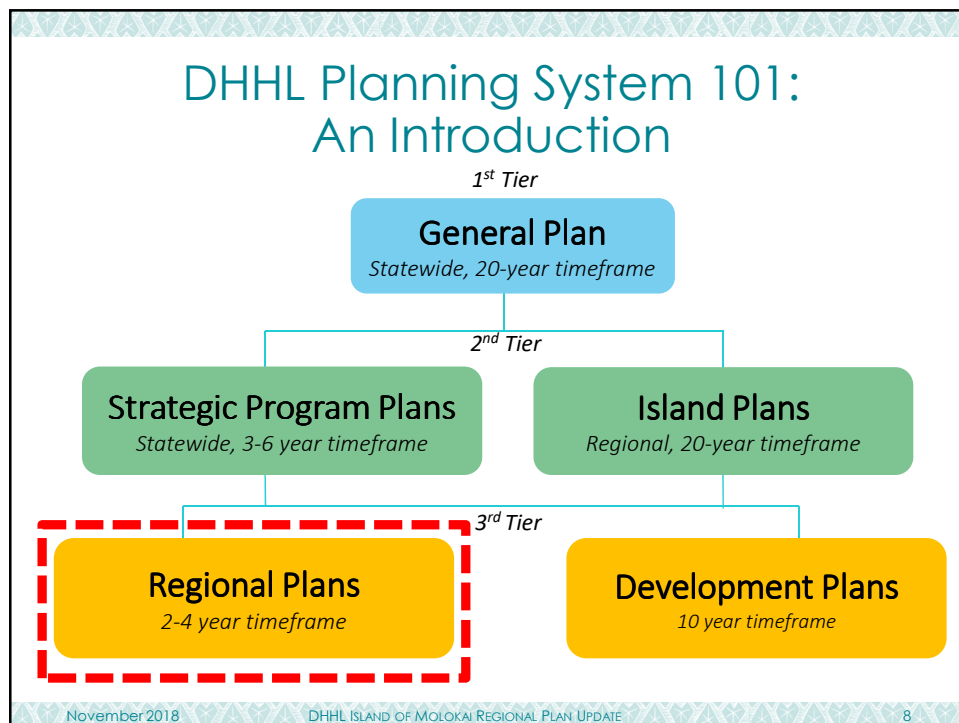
DHHL Planning System 101: An Introduction

1$^{st}$ Tier

General Plan
Statewide, 20-year timeframe

2$^{nd}$ Tier

Strategic Program Plans
Statewide, 3-6 year timeframe

Island Plans
Regional, 20-year timeframe

3$^{rd}$ Tier

Regional Plans
2-4 year timeframe

Development Plans
10 year timeframe

November 2018 DHHL ISLAND OF MOLOKAI REGIONAL PLAN UPDATE 8